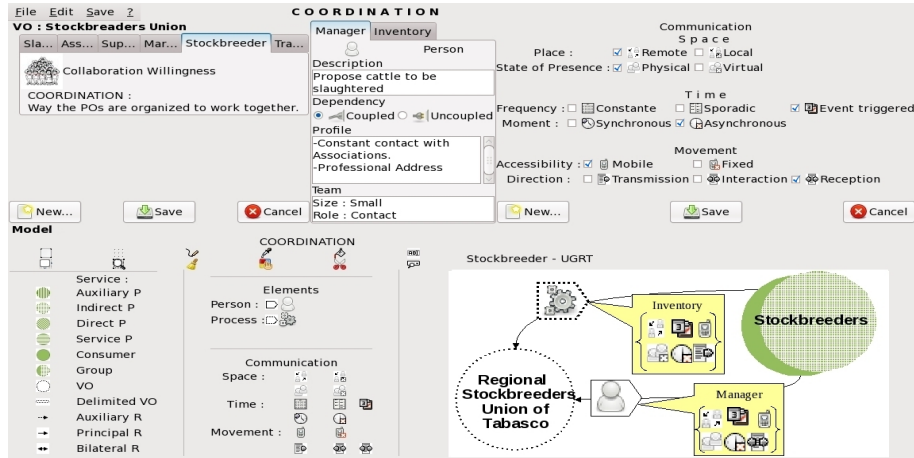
File Edit Save ?

COORDINATION

VO : Stockbreeders Union

Sla... Ass... Sup... Mar... Stockbreeder Tra...

Collaboration Willingness

COORDINATION :
Way the POs are organized to work together.

Manager Inventory

Person

Description
Propose cattle to be slaughtered

Dependency
Coupled Uncoupled

Profile
-Constant contact with Associations.
-Professional Address

Team
Size : Small
Role : Contact

Communication
Space
Place : Remote Local
State of Presence : Physical Virtual

Time
Frequency : Constante Sporadic Event triggered
Moment : Synchronous Asynchronous

Movement
Accessibility : Mobile Fixed
Direction : Transmission Interaction Reception

New... Save Cancel New... Save Cancel

Model

COORDINATION

Service :
Auxiliary P
Indirect P
Direct P
Service P
Consumer
Group
VO
Delimited VO
Auxiliary R
Principal R
Bilateral R

Elements
Person :
Process :

Communication
Space :
Time :
Movement :

Stockbreeder - UGRT

Inventory

Stockbreeders

Regional Stockbreeders Union of Tabasco

Manager